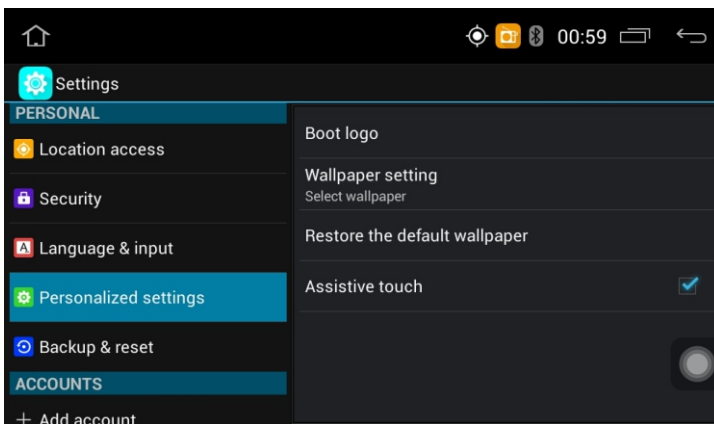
00:59

Settings

PERSONAL

Location access

Security

Language & input

Personalized settings

Backup & reset

ACCOUNTS

+ Add account

Boot logo

Wallpaper setting
Select wallpaper

Restore the default wallpaper

Assistive touch